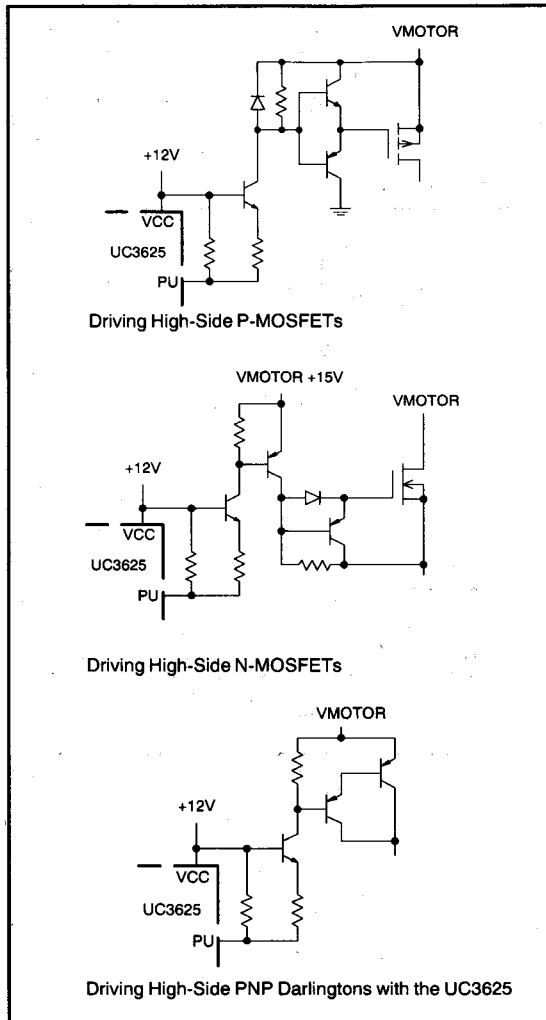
VMOTOR

+12V

VCC

UC3625

PU

Driving High-Side P-MOSFETs

VMOTOR +15V

VMOTOR

+12V

VCC

UC3625

PU

Driving High-Side N-MOSFETs

VMOTOR

+12V

VCC

UC3625

PU

Driving High-Side PNP Darlingtons with the UC3625